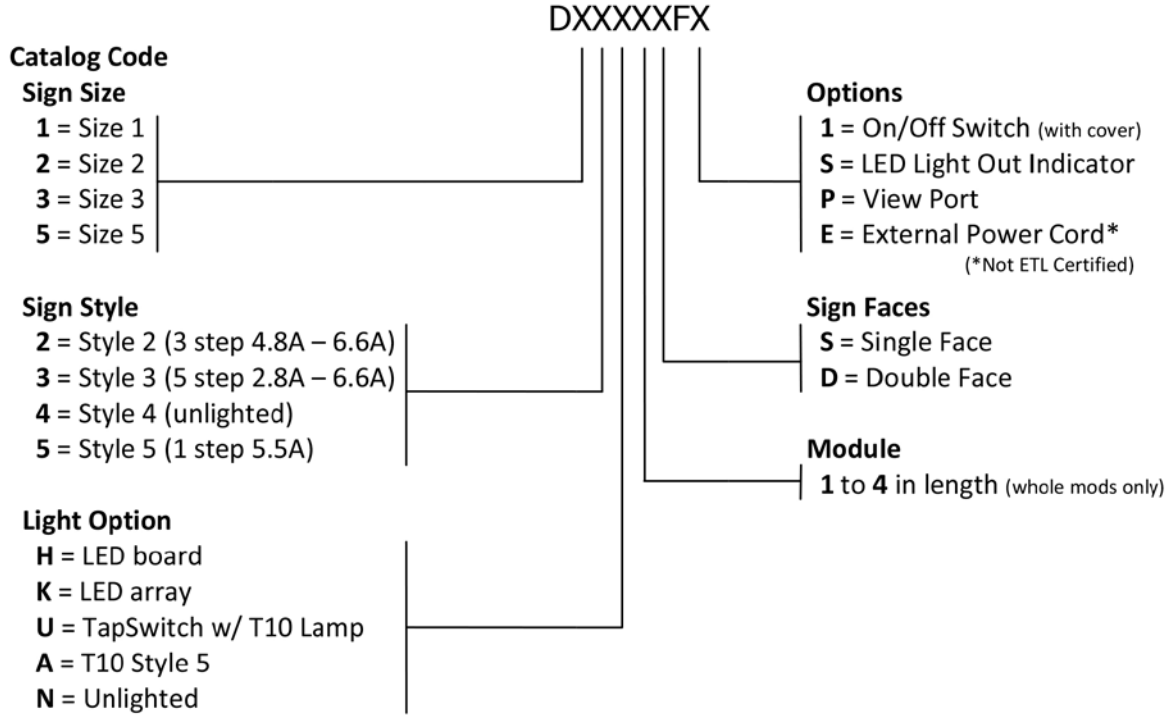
DXXXXXFX

Catalog Code

Sign Size
1 = Size 1
2 = Size 2
3 = Size 3
5 = Size 5

Sign Style
2 = Style 2 (3 step 4.8A – 6.6A)
3 = Style 3 (5 step 2.8A – 6.6A)
4 = Style 4 (unlighted)
5 = Style 5 (1 step 5.5A)

Light Option
H = LED board
K = LED array
U = TapSwitch w/ T10 Lamp
A = T10 Style 5
N = Unlighted

Options
1 = On/Off Switch (with cover)
S = LED Light Out Indicator
P = View Port
E = External Power Cord*
(*Not ETL Certified)

Sign Faces
S = Single Face
D = Double Face

Module
1 to 4 in length (whole mods only)